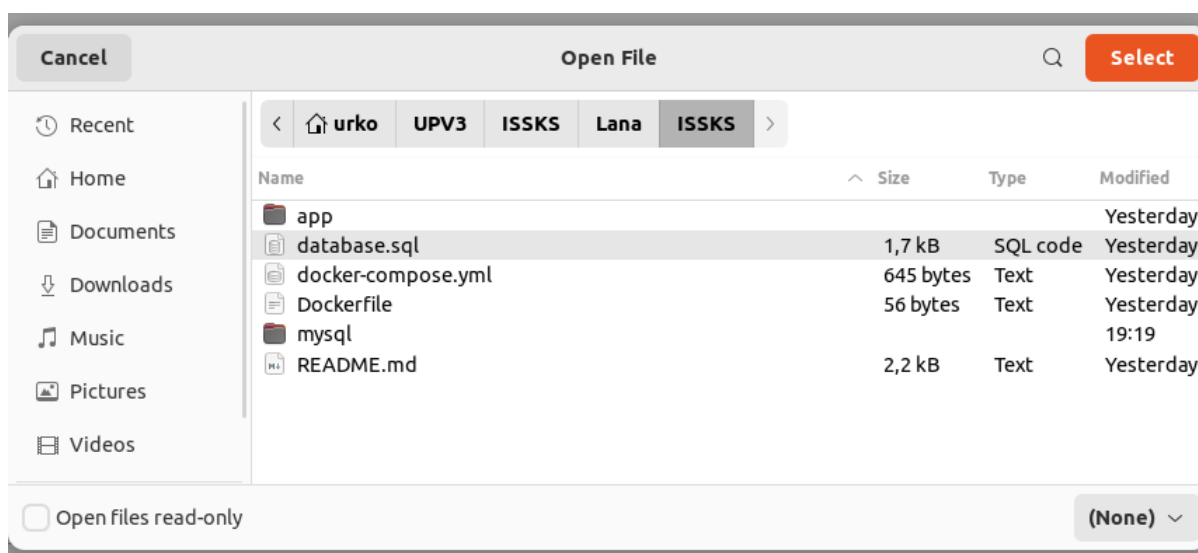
Cancel

Open File

Select

Recent
Home
Documents
Downloads
Music
Pictures
Videos

urko | UPV3 | ISSKS | Lana | ISSKS

| Name | Size | Type | Modified |
|---|---|---|---|
| app | | | Yesterday |
| database.sql | 1,7 kB | SQL code | Yesterday |
| docker-compose.yml | 645 bytes | Text | Yesterday |
| Dockerfile | 56 bytes | Text | Yesterday |
| mysql | | | 19:19 |
| README.md | 2,2 kB | Text | Yesterday |

Open files read-only

(None)